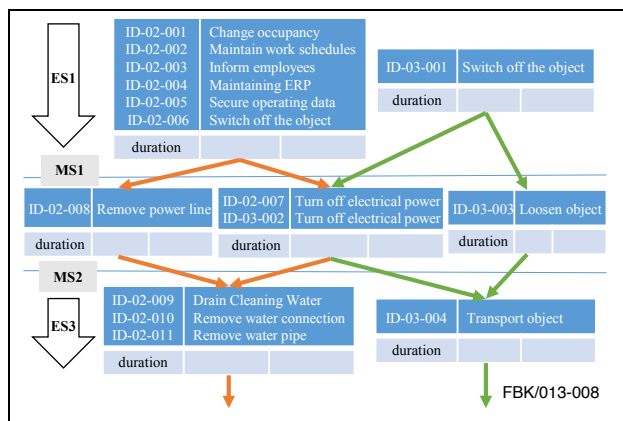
ES1

| ID-02-001 | Change occupancy |
|---|---|
| ID-02-002 | Maintain work schedules |
| ID-02-003 | Inform employees |
| ID-02-004 | Maintaining ERP |
| ID-02-005 | Secure operating data |
| ID-02-006 | Switch off the object |
| duration | |

| ID-03-001 | Switch off the object |
|---|---|
| duration | |

MS1

| ID-02-008 | Remove power line |
|---|---|
| duration | |

| ID-02-007 | Turn off electrical power |
|---|---|
| ID-03-002 | Turn off electrical power |
| duration | |

| ID-03-003 | Loosen object |
|---|---|
| duration | |

MS2

ES3

| ID-02-009 | Drain Cleaning Water |
|---|---|
| ID-02-010 | Remove water connection |
| ID-02-011 | Remove water pipe |
| duration | |

| ID-03-004 | Transport object |
|---|---|
| duration | |

FBK/013-008